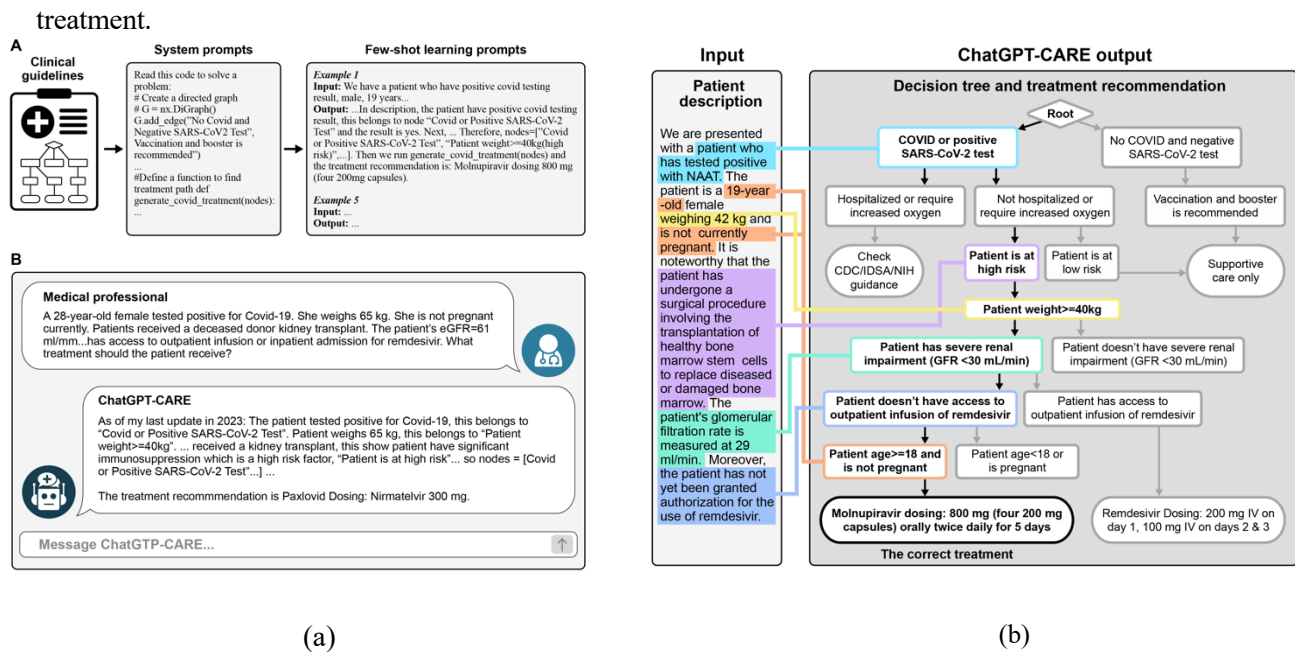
treatment.

A

Clinical guidelines

System prompts

Read this code to solve a problem:
# Create a directed graph
# G = nx.DiGraph()
G.add_edge("No Covid and Negative SARS-CoV2 Test", Vaccination and booster is recommended")
...
#Define a function to find treatment path def generate_covid_treatment(nodes):
...

Few-shot learning prompts

Example 1
Input: We have a patient who have positive covid testing result, male, 19 years...
Output: ...In description, the patient have positive covid testing result, this belongs to node "Covid or Positive SARS-CoV-2 Test" and the result is yes. Next, ... Therefore, nodes=["Covid or Positive SARS-CoV-2 Test", "Patient weight>=40kg(high risk)",...]. Then we run generate_covid_treatment(nodes) and the treatment recommendation is: Molnupiravir dosing 800 mg (four 200mg capsules).

Example 5
Input: ...
Output: ...

B

Medical professional

A 28-year-old female tested positive for Covid-19. She weighs 65 kg. She is not pregnant currently. Patients received a deceased donor kidney transplant. The patient's eGFR=61 ml/mm...has access to outpatient infusion or inpatient admission for remdesivir. What treatment should the patient receive?

ChatGPT-CARE

As of my last update in 2023: The patient tested positive for Covid-19, this belongs to "Covid or Positive SARS-CoV-2 Test". Patient weighs 65 kg, this belongs to "Patient weight>=40kg". ... received a kidney transplant, this show patient have significant immunosuppression which is a high risk factor, "Patient is at high risk"... so nodes = [Covid or Positive SARS-CoV-2 Test",...] ...

The treatment recommendation is Paxlovid Dosing: Nirmatelvir 300 mg.

Message ChatGTP-CARE...

(a)

Input

Patient description

We are presented with a patient who has tested positive with NAAT. The patient is a 19-year-old female weighing 42 kg and is not currently pregnant. It is noteworthy that the patient has undergone a surgical procedure involving the transplantation of healthy bone marrow stem cells to replace diseased or damaged bone marrow. The patient's glomerular filtration rate is measured at 29 ml/min. Moreover, the patient has not yet been granted authorization for the use of remdesivir.

ChatGPT-CARE output

Decision tree and treatment recommendation

Root

COVID or positive SARS-CoV-2 test

No COVID and negative SARS-CoV-2 test

Hospitalized or require increased oxygen

Not hospitalized or require increased oxygen

Vaccination and booster is recommended

Check CDC/IDSA/NIH guidance

Patient is at high risk

Patient is at low risk

Supportive care only

Patient weight>=40kg

Patient has severe renal impairment (GFR <30 mL/min)

Patient doesn't have severe renal impairment (GFR <30 mL/min)

Patient doesn't have access to outpatient infusion of remdesivir

Patient has access to outpatient infusion of remdesivir

Patient age>=18 and is not pregnant

Patient age<18 or is pregnant

Molnupiravir dosing: 800 mg (four 200 mg capsules) orally twice daily for 5 days

The correct treatment

Remdesivir Dosing: 200 mg IV on day 1, 100 mg IV on days 2 & 3

(b)